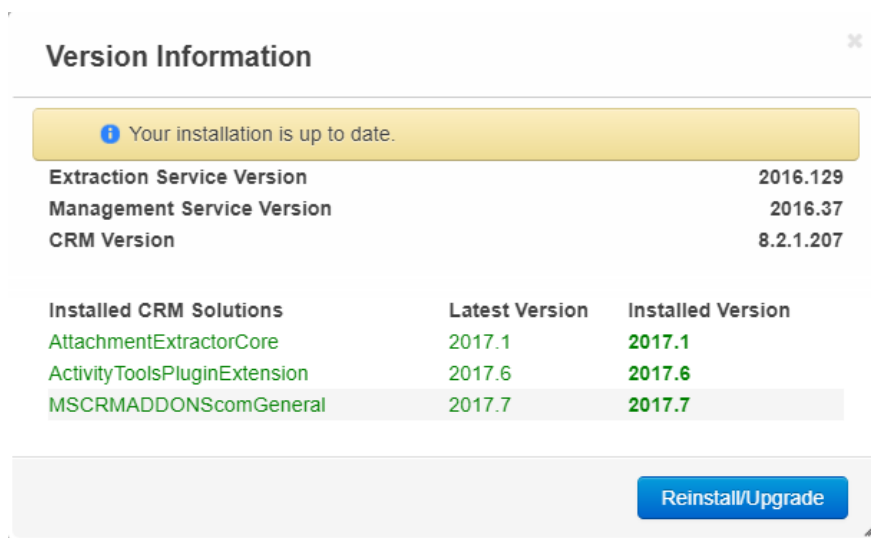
Version Information

×

Your installation is up to date.

| Extraction Service Version | 2016.129 |
|---|---|
| Management Service Version | 2016.37 |
| CRM Version | 8.2.1.207 |

| Installed CRM Solutions | Latest Version | Installed Version |
|---|---|---|
| AttachmentExtractorCore | 2017.1 | 2017.1 |
| ActivityToolsPluginExtension | 2017.6 | 2017.6 |
| MSCRMADDONScomGeneral | 2017.7 | 2017.7 |

Reinstall/Upgrade